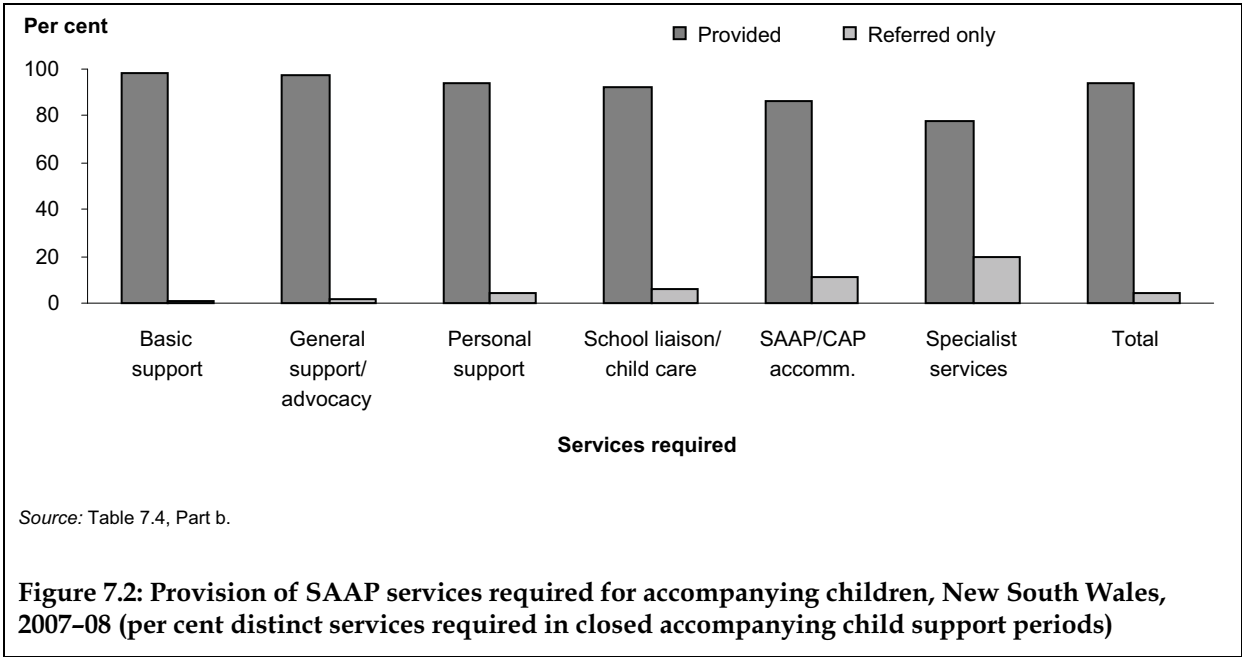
Per cent

Provided

Referred only

100
80
60
40
20
0

Basic support

General support/ advocacy

Personal support

School liaison/ child care

SAAP/CAP accomm.

Specialist services

Total

Services required

Source: Table 7.4, Part b.

Figure 7.2: Provision of SAAP services required for accompanying children, New South Wales, 2007–08 (per cent distinct services required in closed accompanying child support periods)